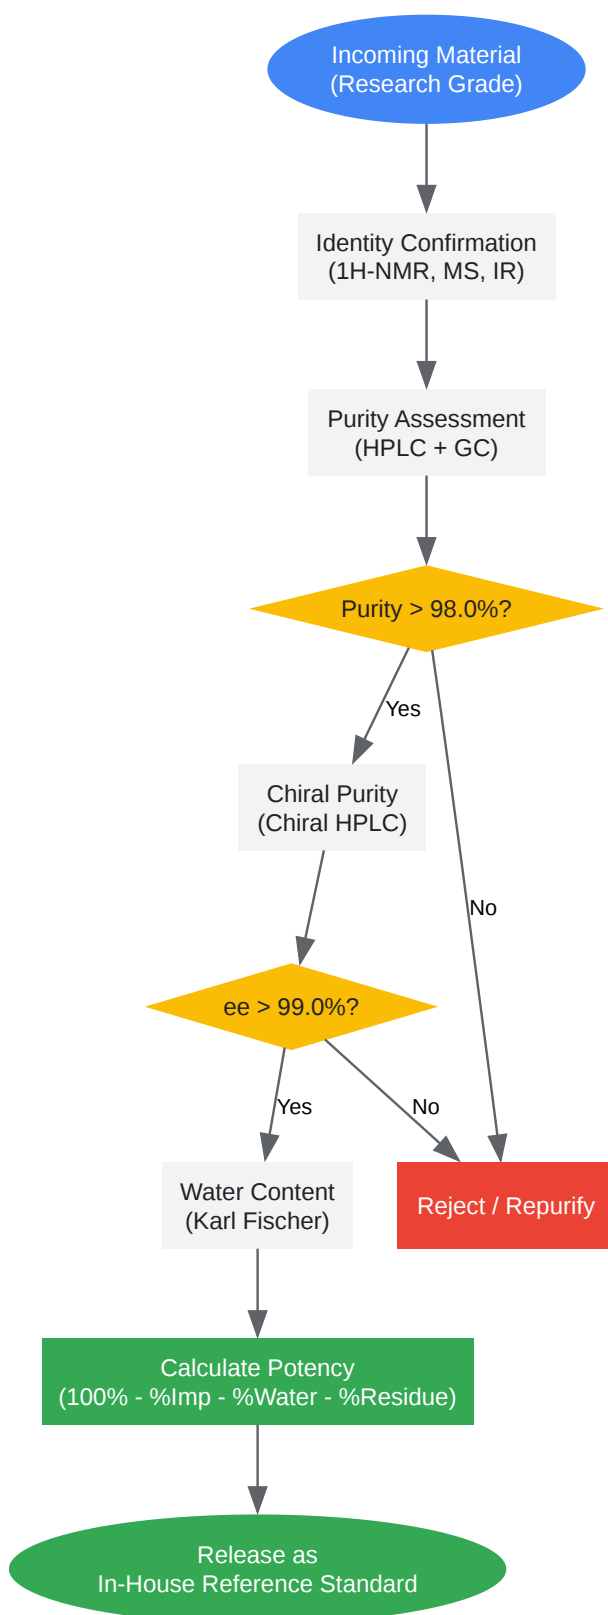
Incoming Material
(Research Grade)

Identity Confirmation
(1H-NMR, MS, IR)

Purity Assessment
(HPLC + GC)

Purity > 98.0%?

Yes

No

Chiral Purity
(Chiral HPLC)

ee > 99.0%?

Yes

No

Water Content
(Karl Fischer)

Reject / Repurify

Calculate Potency
(100% - %Imp - %Water - %Residue)

Release as
In-House Reference Standard